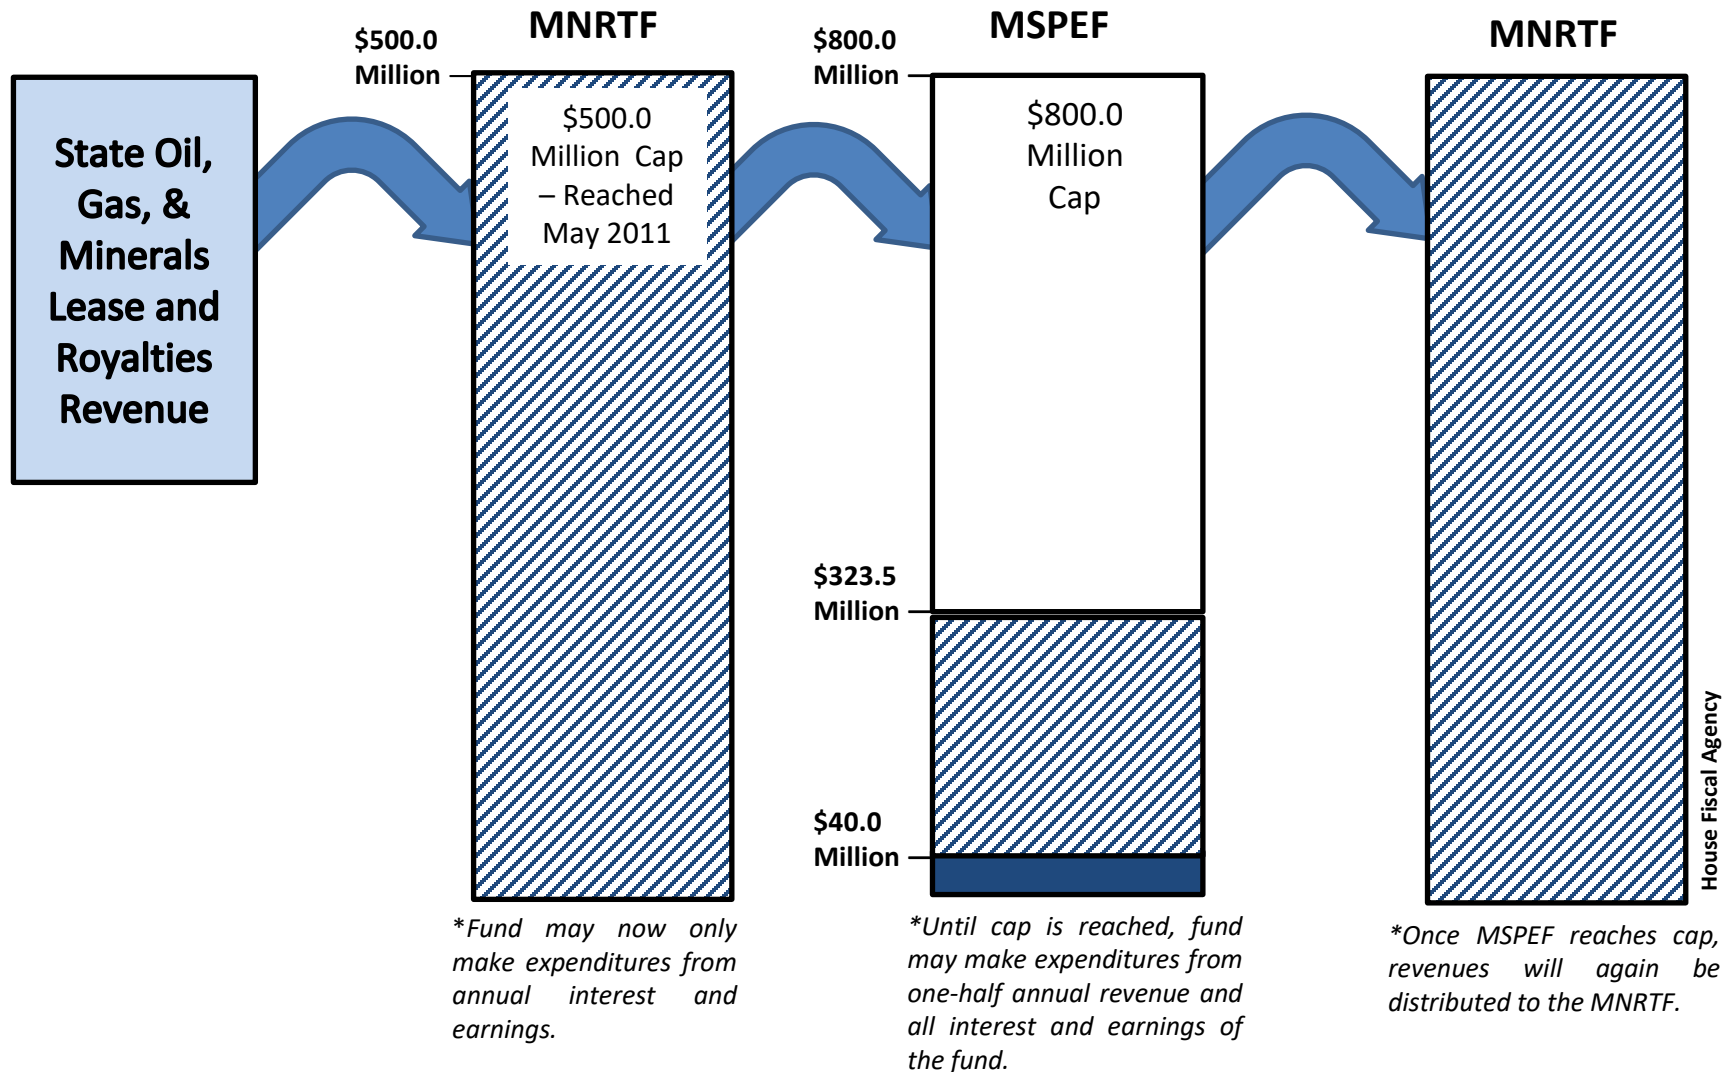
State Oil, Gas, & Minerals Lease and Royalties Revenue

$500.0 Million

MNRTF

$500.0 Million Cap – Reached May 2011

*Fund may now only make expenditures from annual interest and earnings.

$800.0 Million

MSPEF

$800.0 Million Cap

$323.5 Million

$40.0 Million

*Until cap is reached, fund may make expenditures from one-half annual revenue and all interest and earnings of the fund.

MNRTF

*Once MSPEF reaches cap, revenues will again be distributed to the MNRTF.

House Fiscal Agency